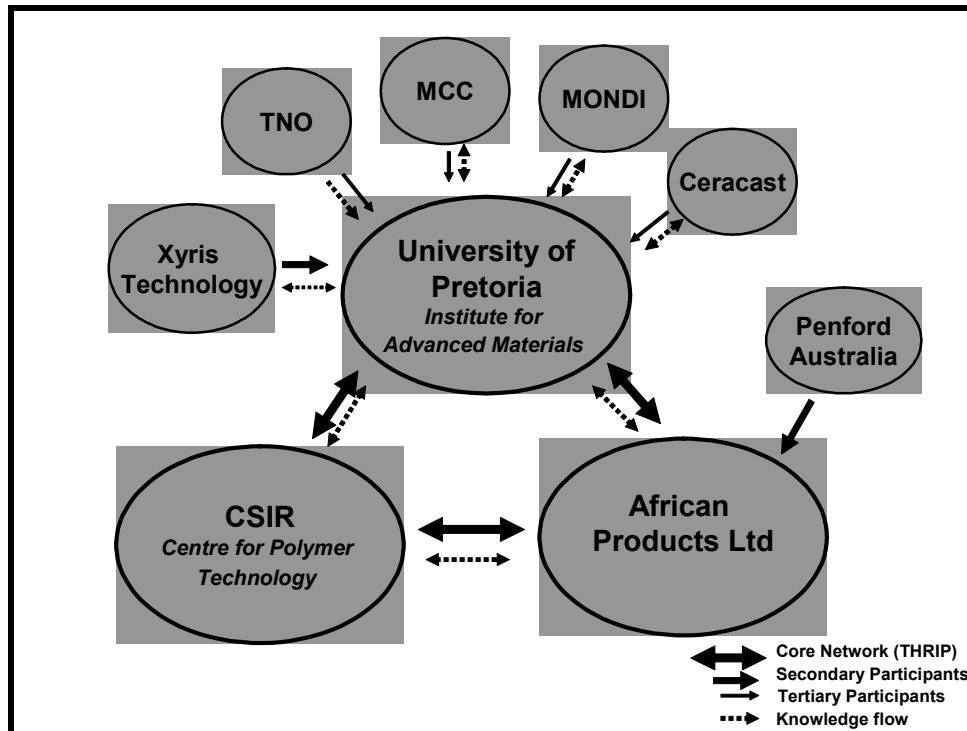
TNO

MCC

MONDI

Ceracast

Xyris Technology

University of Pretoria
Institute for Advanced Materials

Penford Australia

CSIR
Centre for Polymer Technology

African Products Ltd

Core Network (THRIP)
Secondary Participants
Tertiary Participants
Knowledge flow